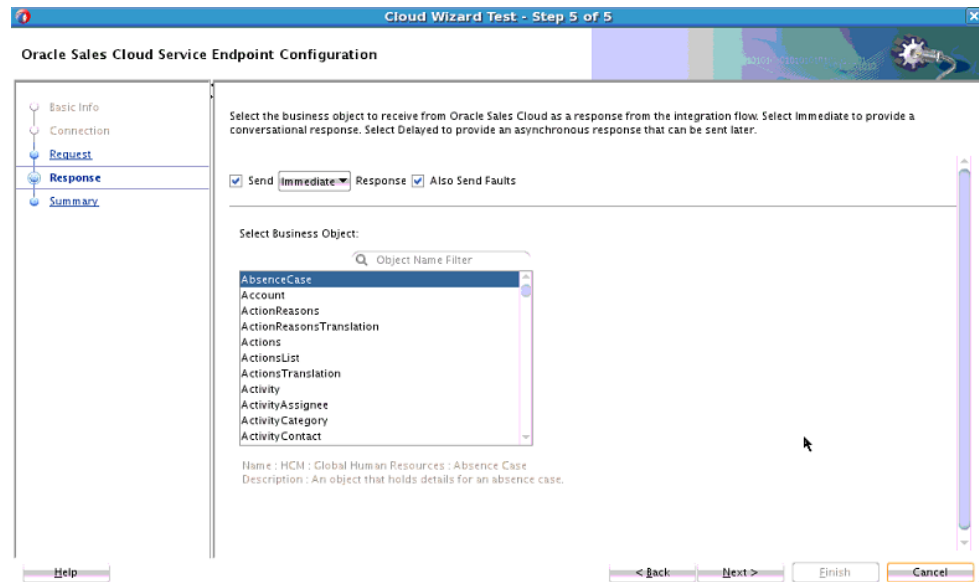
Cloud Wizard Test - Step 5 of 5

Oracle Sales Cloud Service Endpoint Configuration

Basic Info
Connection
Request
Response
Summary

Select the business object to receive from Oracle Sales Cloud as a response from the integration flow. Select Immediate to provide a conversational response. Select Delayed to provide an asynchronous response that can be sent later.

Send Immediate Response Also Send Faults

Select Business Object:

Object Name Filter

AbsenceCase
Account
ActionReasons
ActionReasonsTranslation
Actions
ActionsList
ActionsTranslation
Activity
ActivityAssignee
ActivityCategory
ActivityContact

Name : HCM : Global Human Resources : Absence Case
Description : An object that holds details for an absence case.

Help

< Back
Next >
Finish
Cancel